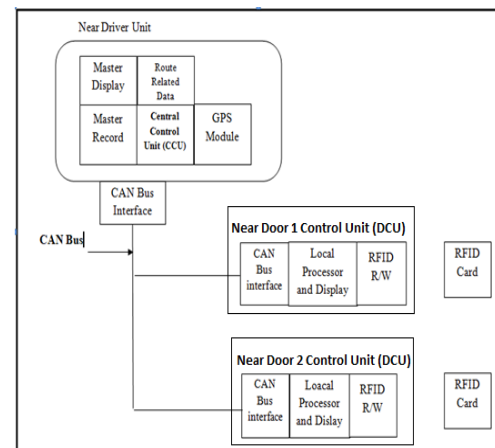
Near Driver Unit

Master Display

Route Related Data

Master Record

Central Control Unit (CCU)

GPS Module

CAN Bus Interface

CAN Bus

Near Door 1 Control Unit (DCU)

CAN Bus interface

Local Processor and Display

RFID R/W

RFID Card

Near Door 2 Control Unit (DCU)

CAN Bus interface

Loacal Processor and Dislay

RFID R/W

RFID Card